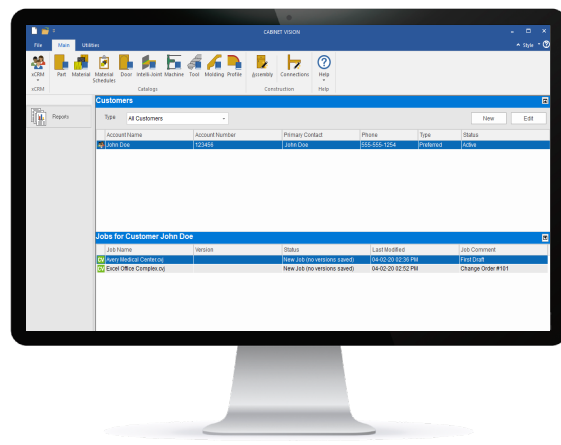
CABINET VISION

File Main Utilities

Style

xCRM Part Material Material Schedules Door Intelli-Joint Machine Tool Molding Profile Assembly Connections Help

xCRM Catalogs Construction Help

Reports

Customers

Type All Customers

New Edit

| Account Name | Account Number | Primary Contact | Phone | Type | Status |
|---|---|---|---|---|---|
| John Doe | 123456 | John Doe | 555-555-1254 | Preferred | Active |

Jobs for Customer John Doe

| Job Name | Version | Status | Last Modified | Job Comment |
|---|---|---|---|---|
| Avery Medical Center.cvj | | New Job (no versions saved) | 04-02-20 02:36 PM | First Draft |
| Excel Office Complex.cvj | | New Job (no versions saved) | 04-02-20 02:52 PM | Change Order #101 |